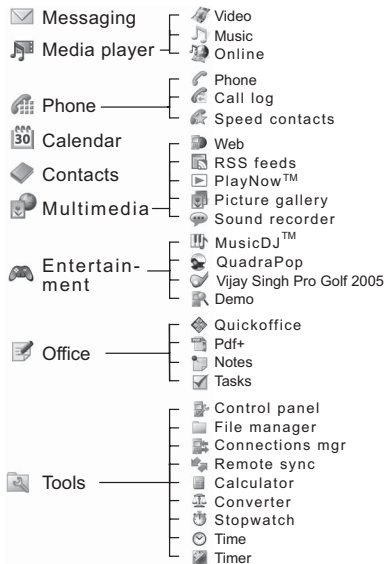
Messaging
Media player
Video
Music
Online

Phone
Phone
Call log
Speed contacts

30 Calendar
Contacts
Multimedia
Web
RSS feeds
PlayNow™
Picture gallery
Sound recorder

Entertainment
MusicDJ™
QuadraPop
Vijay Singh Pro Golf 2005
Demo

Office
Quickoffice
Pdf+
Notes
Tasks

Tools
Control panel
File manager
Connections mgr
Remote sync
Calculator
Converter
Stopwatch
Time
Timer